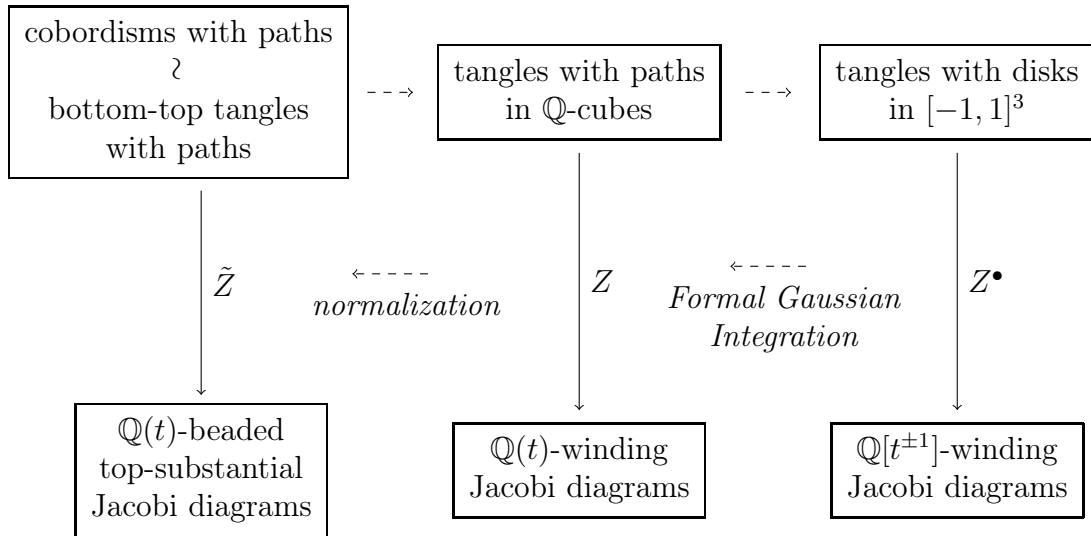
cobordisms with paths
≀
bottom-top tangles with paths

tangles with paths in $\mathbb{Q}$-cubes

tangles with disks in $[-1,1]^3$

$\tilde{Z}$

normalization

$Z$

Formal Gaussian Integration

$Z^\bullet$

$\mathbb{Q}(t)$-beaded top-substantial Jacobi diagrams

$\mathbb{Q}(t)$-winding Jacobi diagrams

$\mathbb{Q}[t^{\pm 1}]$-winding Jacobi diagrams